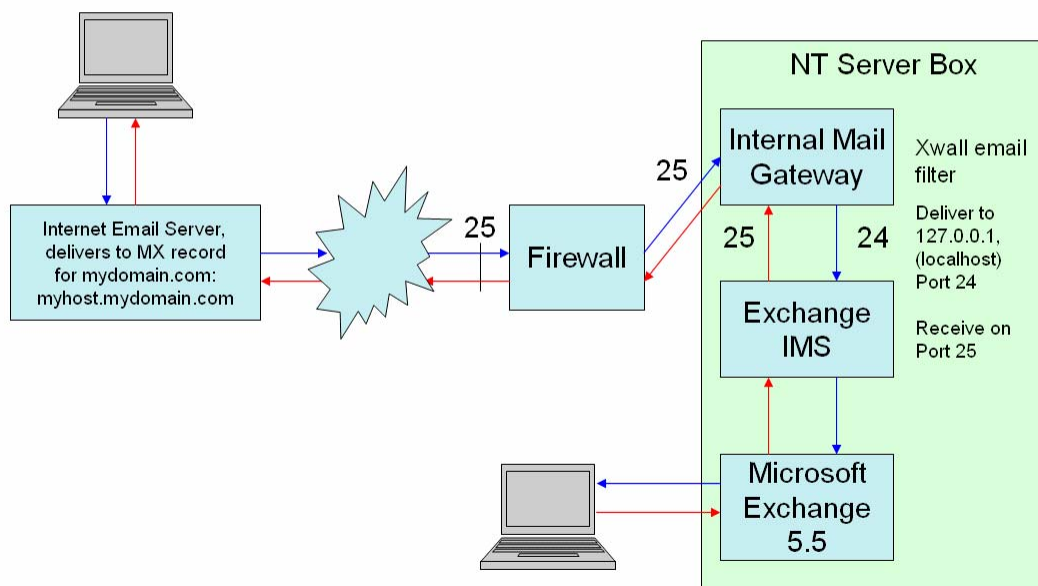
Internet Email Server, delivers to MX record for mydomain.com: myhost.mydomain.com

25

Firewall

25

NT Server Box

Internal Mail Gateway

Xwall email filter

Deliver to 127.0.0.1, (localhost) Port 24

Receive on Port 25

25

24

Exchange IMS

Microsoft Exchange 5.5